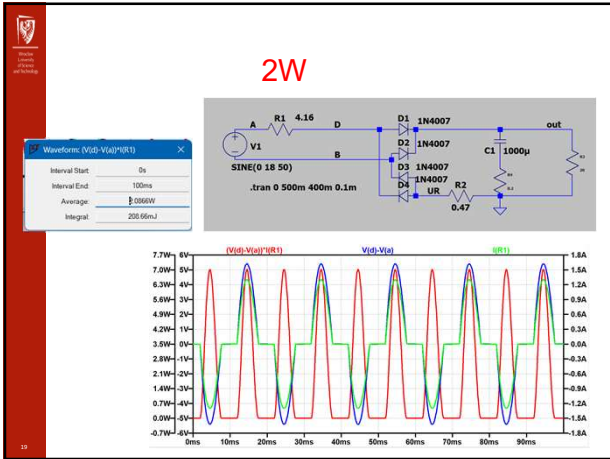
Wrocław University of Science and Technology

2W

Waveform: (V(d)-V(a))*I(R1)

Interval Start: 0s
Interval End: 100ms
Average: 2.0866W
Integral: 208.66mJ

A R1 4.16 D D1 1N4007
V1 B D2 1N4007
SINE(0 18 50) D3 1N4007
.tran 0 500m 400m 0.1m D4 1N4007 UR R2 0.47
C1 1000µ out

(V(d)-V(a))*I(R1) V(d)-V(a) I(R1)

7.7W 6V 1.8A
7.0W 5V 1.5A
6.3W 4V 1.2A
5.6W 3V 0.9A
4.9W 2V 0.6A
4.2W 1V 0.3A
3.5W 0V 0.0A
2.8W -1V -0.3A
2.1W -2V -0.6A
1.4W -3V -0.9A
0.7W -4V -1.2A
0.0W -5V -1.5A
-0.7W -6V -1.8A

0ms 10ms 20ms 30ms 40ms 50ms 60ms 70ms 80ms 90ms

19